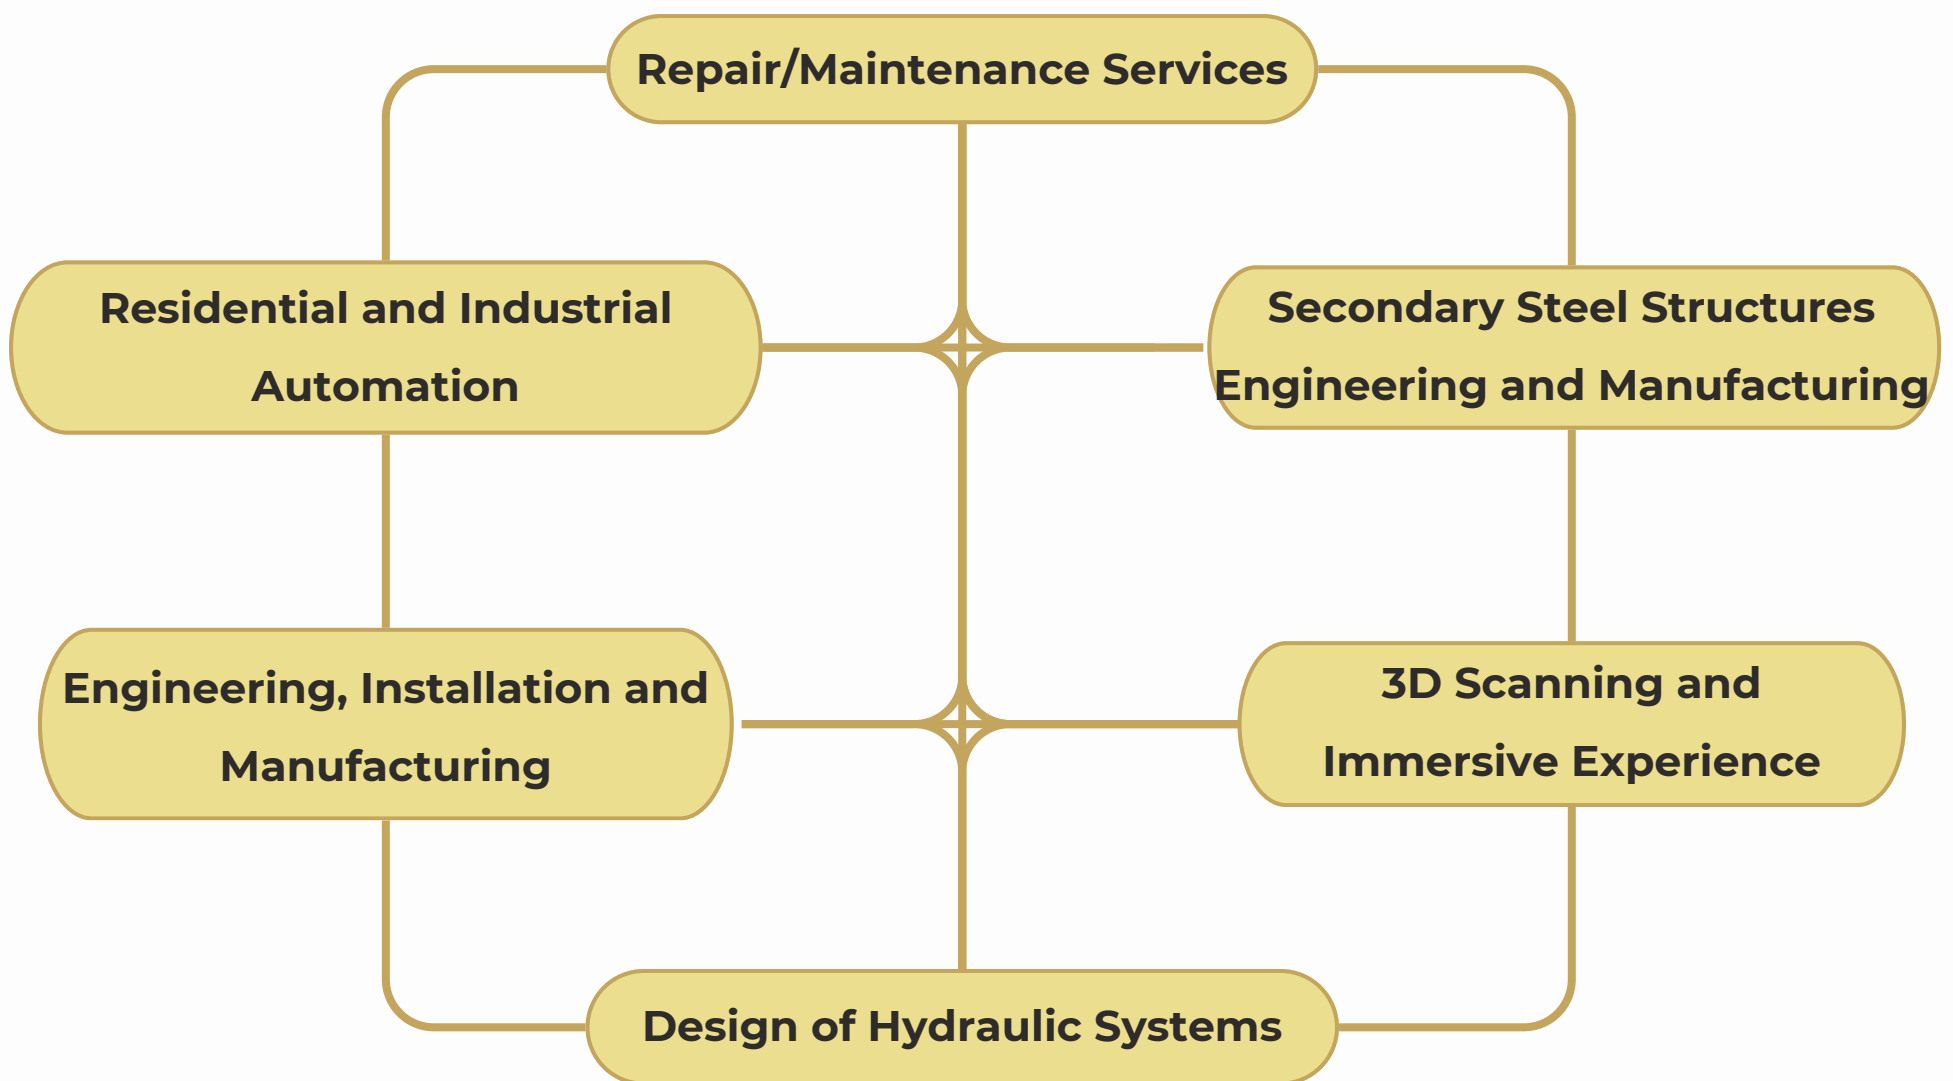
Repair/Maintenance Services

Residential and Industrial Automation

Secondary Steel Structures Engineering and Manufacturing

Engineering, Installation and Manufacturing

3D Scanning and Immersive Experience

Design of Hydraulic Systems